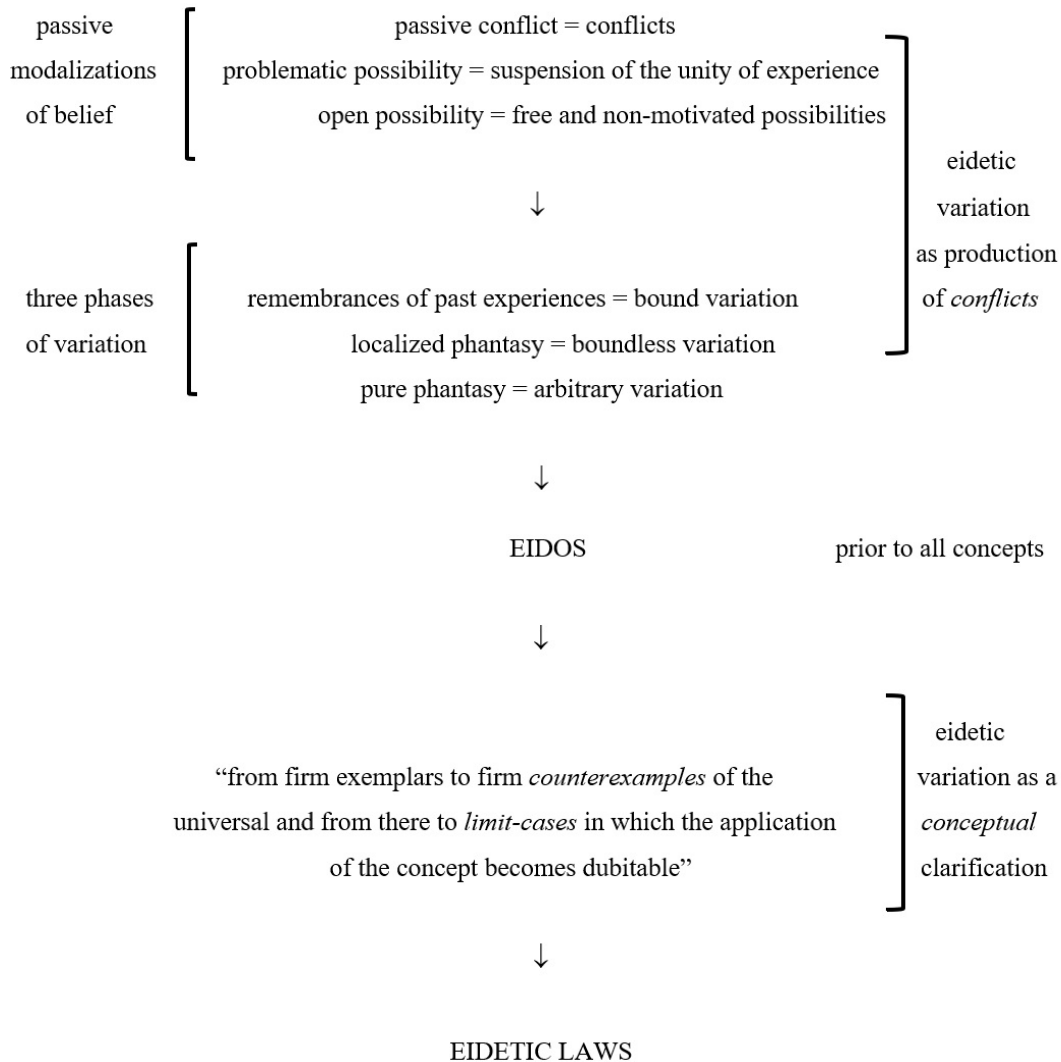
passive modalizations of belief

passive conflict = conflicts
problematic possibility = suspension of the unity of experience
open possibility = free and non-motivated possibilities

eidetic variation as production of *conflicts*

↓

three phases of variation

remembrances of past experiences = bound variation
localized phantasy = boundless variation
pure phantasy = arbitrary variation

↓

EIDOS

prior to all concepts

↓

"from firm exemplars to firm *counterexamples* of the universal and from there to *limit-cases* in which the application of the concept becomes dubitable"

eidetic variation as a *conceptual* clarification

↓

EIDETIC LAWS